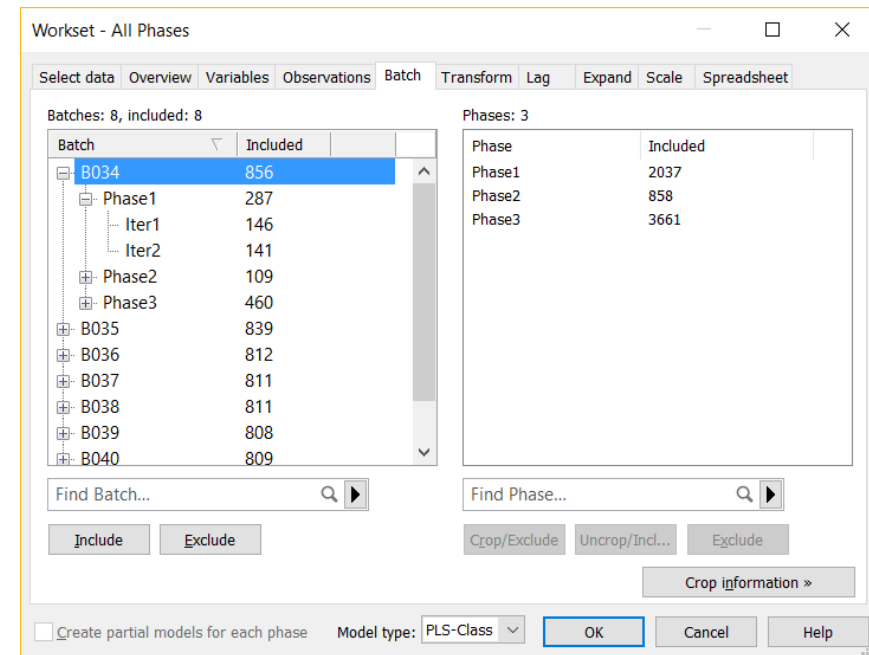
Workset - All Phases

Select data | Overview | Variables | Observations | Batch | Transform | Lag | Expand | Scale | Spreadsheet

Batches: 8, included: 8

| Batch | Included |
|---|---|
| B034 | 856 |
| Phase1 | 287 |
| Iter1 | 146 |
| Iter2 | 141 |
| Phase2 | 109 |
| Phase3 | 460 |
| B035 | 839 |
| B036 | 812 |
| B037 | 811 |
| B038 | 811 |
| B039 | 808 |
| B040 | 809 |

Find Batch...

Include | Exclude

Phases: 3

| Phase | Included |
|---|---|
| Phase1 | 2037 |
| Phase2 | 858 |
| Phase3 | 3661 |

Find Phase...

Crop/Exclude | Uncrop/Incl... | Exclude

Crop information »

Create partial models for each phase

Model type: PLS-Class

OK | Cancel | Help